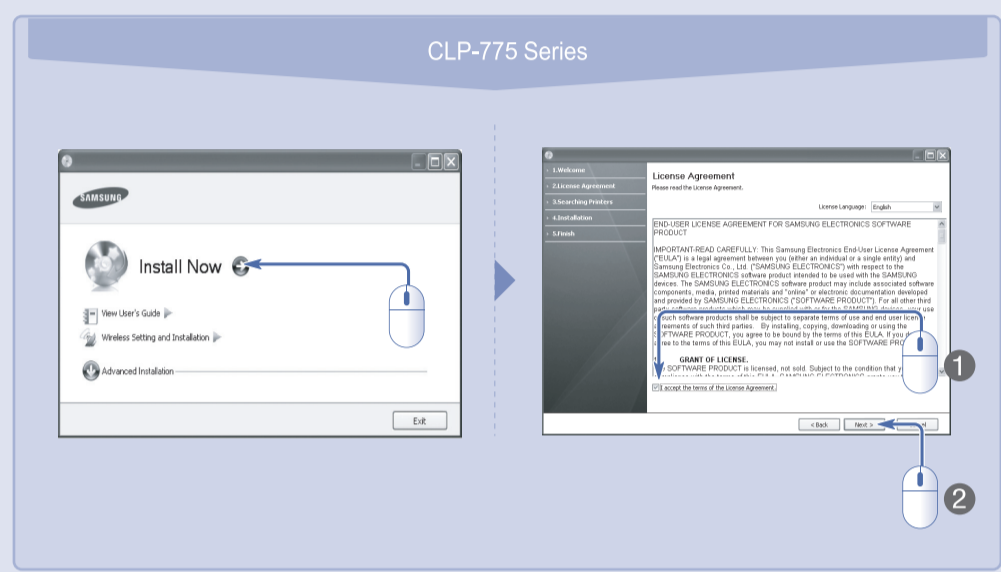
CLP-775 Series

SAMSUNG

Install Now

View User's Guide

Wireless Setting and Installation

Advanced Installation

Exit

1.Welcome
2.License Agreement
3.Searching Printers
4.Installation
5.Finish

License Agreement
Please read the License Agreement.

License Language: English

END-USER LICENSE AGREEMENT FOR SAMSUNG ELECTRONICS SOFTWARE PRODUCT

IMPORTANT-READ CAREFULLY: This Samsung Electronics End-User License Agreement ("EULA") is a legal agreement between you (either an individual or a single entity) and Samsung Electronics Co., Ltd. ("SAMSUNG ELECTRONICS") with respect to the SAMSUNG ELECTRONICS software product intended to be used with the SAMSUNG devices. The SAMSUNG ELECTRONICS software product may include associated software components, media, printed materials and "online" or electronic documentation developed and provided by SAMSUNG ELECTRONICS ("SOFTWARE PRODUCT"). For all other third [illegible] such software products shall be subject to separate terms of use and end user licen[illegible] agreements of such third parties. By installing, copying, downloading or using the SOFTWARE PRODUCT, you agree to be bound by the terms of this EULA. If you d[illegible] agree to the terms of this EULA, you may not install or use the SOFTWARE PR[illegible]

GRANT OF LICENSE.
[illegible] SOFTWARE PRODUCT is licensed, not sold. Subject to the condition that y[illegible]

I accept the terms of the License Agreement.

< Back Next > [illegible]

1

2